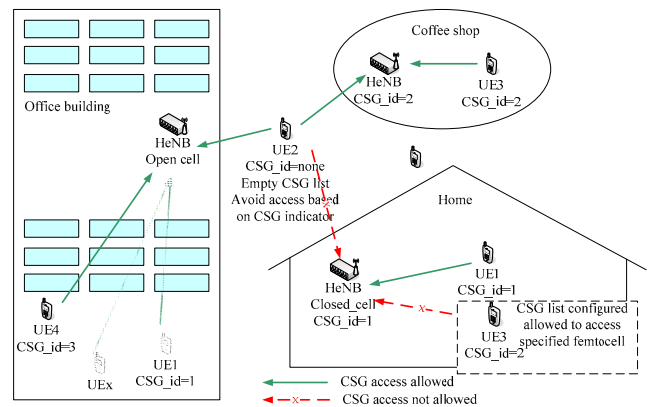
Coffee shop

HeNB
CSG_id=2

UE3
CSG_id=2

Office building

HeNB
Open cell

UE2
CSG_id=none
Empty CSG list
Avoid access based on CSG indicator

Home

HeNB
Closed_cell
CSG_id=1

UE1
CSG_id=1

x

CSG list configured allowed to access specified femtocell

UE3
CSG_id=2

UE4
CSG_id=3

UEx

UE1
CSG_id=1

CSG access allowed

x

CSG access not allowed